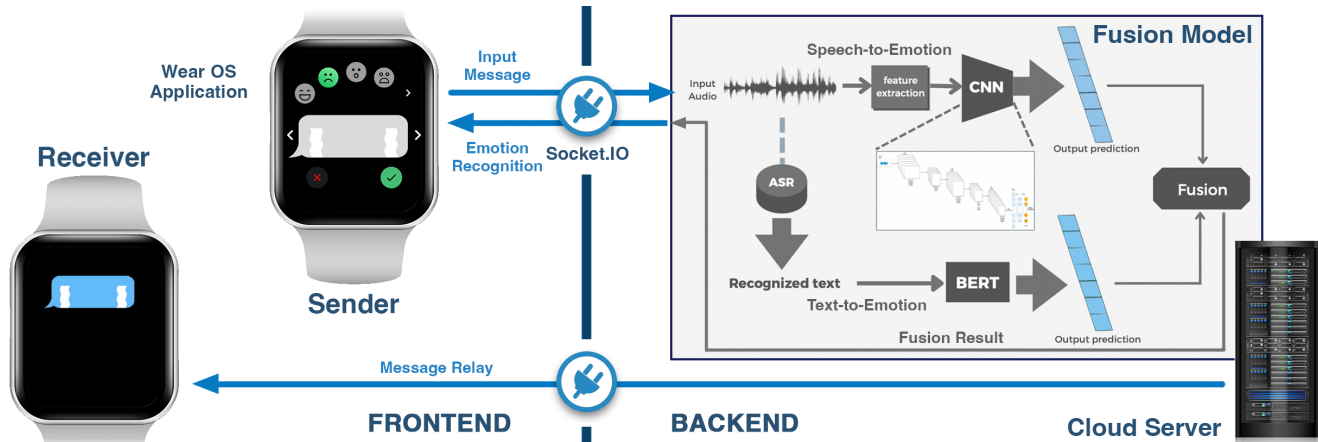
Wear OS Application

Receiver

Sender

Input Message

Emotion Recognition

Socket.IO

Fusion Model

Speech-to-Emotion

Input Audio

feature extraction

CNN

Output prediction

ASR

Fusion

Recognized text

BERT

Text-to-Emotion

Fusion Result

Output prediction

Message Relay

FRONTEND

BACKEND

Cloud Server